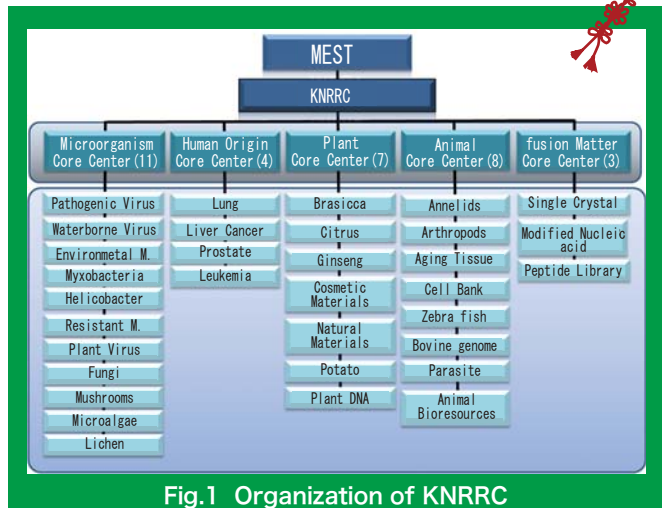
MEST

KNRRC

Microorganism Core Center(11)

Pathogenic Virus

Waterborne Virus

Environmetal M.

Myxobacteria

Helicobacter

Resistant M.

Plant Virus

Fungi

Mushrooms

Microalgae

Lichen

Human Origin Core Center(4)

Lung

Liver Cancer

Prostate

Leukemia

Plant Core Center(7)

Brasicca

Citrus

Ginseng

Cosmetic Materials

Natural Materials

Potato

Plant DNA

Animal Core Center(8)

Annelids

Arthropods

Aging Tissue

Cell Bank

Zebra fish

Bovine genome

Parasite

Animal Bioresources

fusion Matter Core Center(3)

Single Crystal

Modified Nucleic acid

Peptide Library

Fig.1 Organization of KNRRC